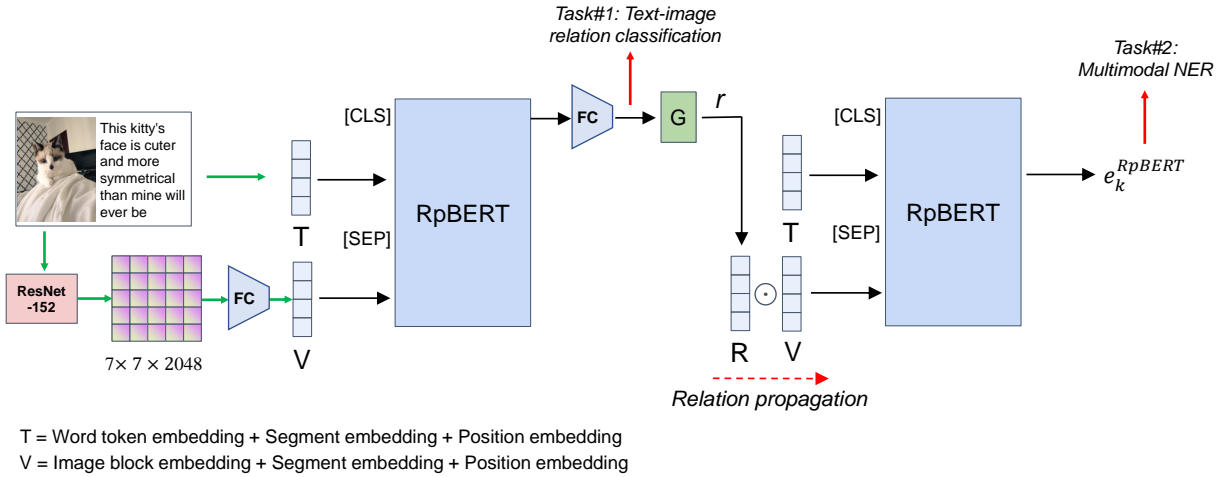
Task#1: Text-image relation classification

Task#2: Multimodal NER

This kitty's face is cuter and more symmetrical than mine will ever be

[CLS]

RpBERT

[SEP]

FC

G

$r$

[CLS]

RpBERT

[SEP]

$e_k^{RpBERT}$

T

T

ResNet -152

FC

V

$7\times 7\times 2048$

R

$\odot$

V

Relation propagation

T = Word token embedding + Segment embedding + Position embedding
V = Image block embedding + Segment embedding + Position embedding